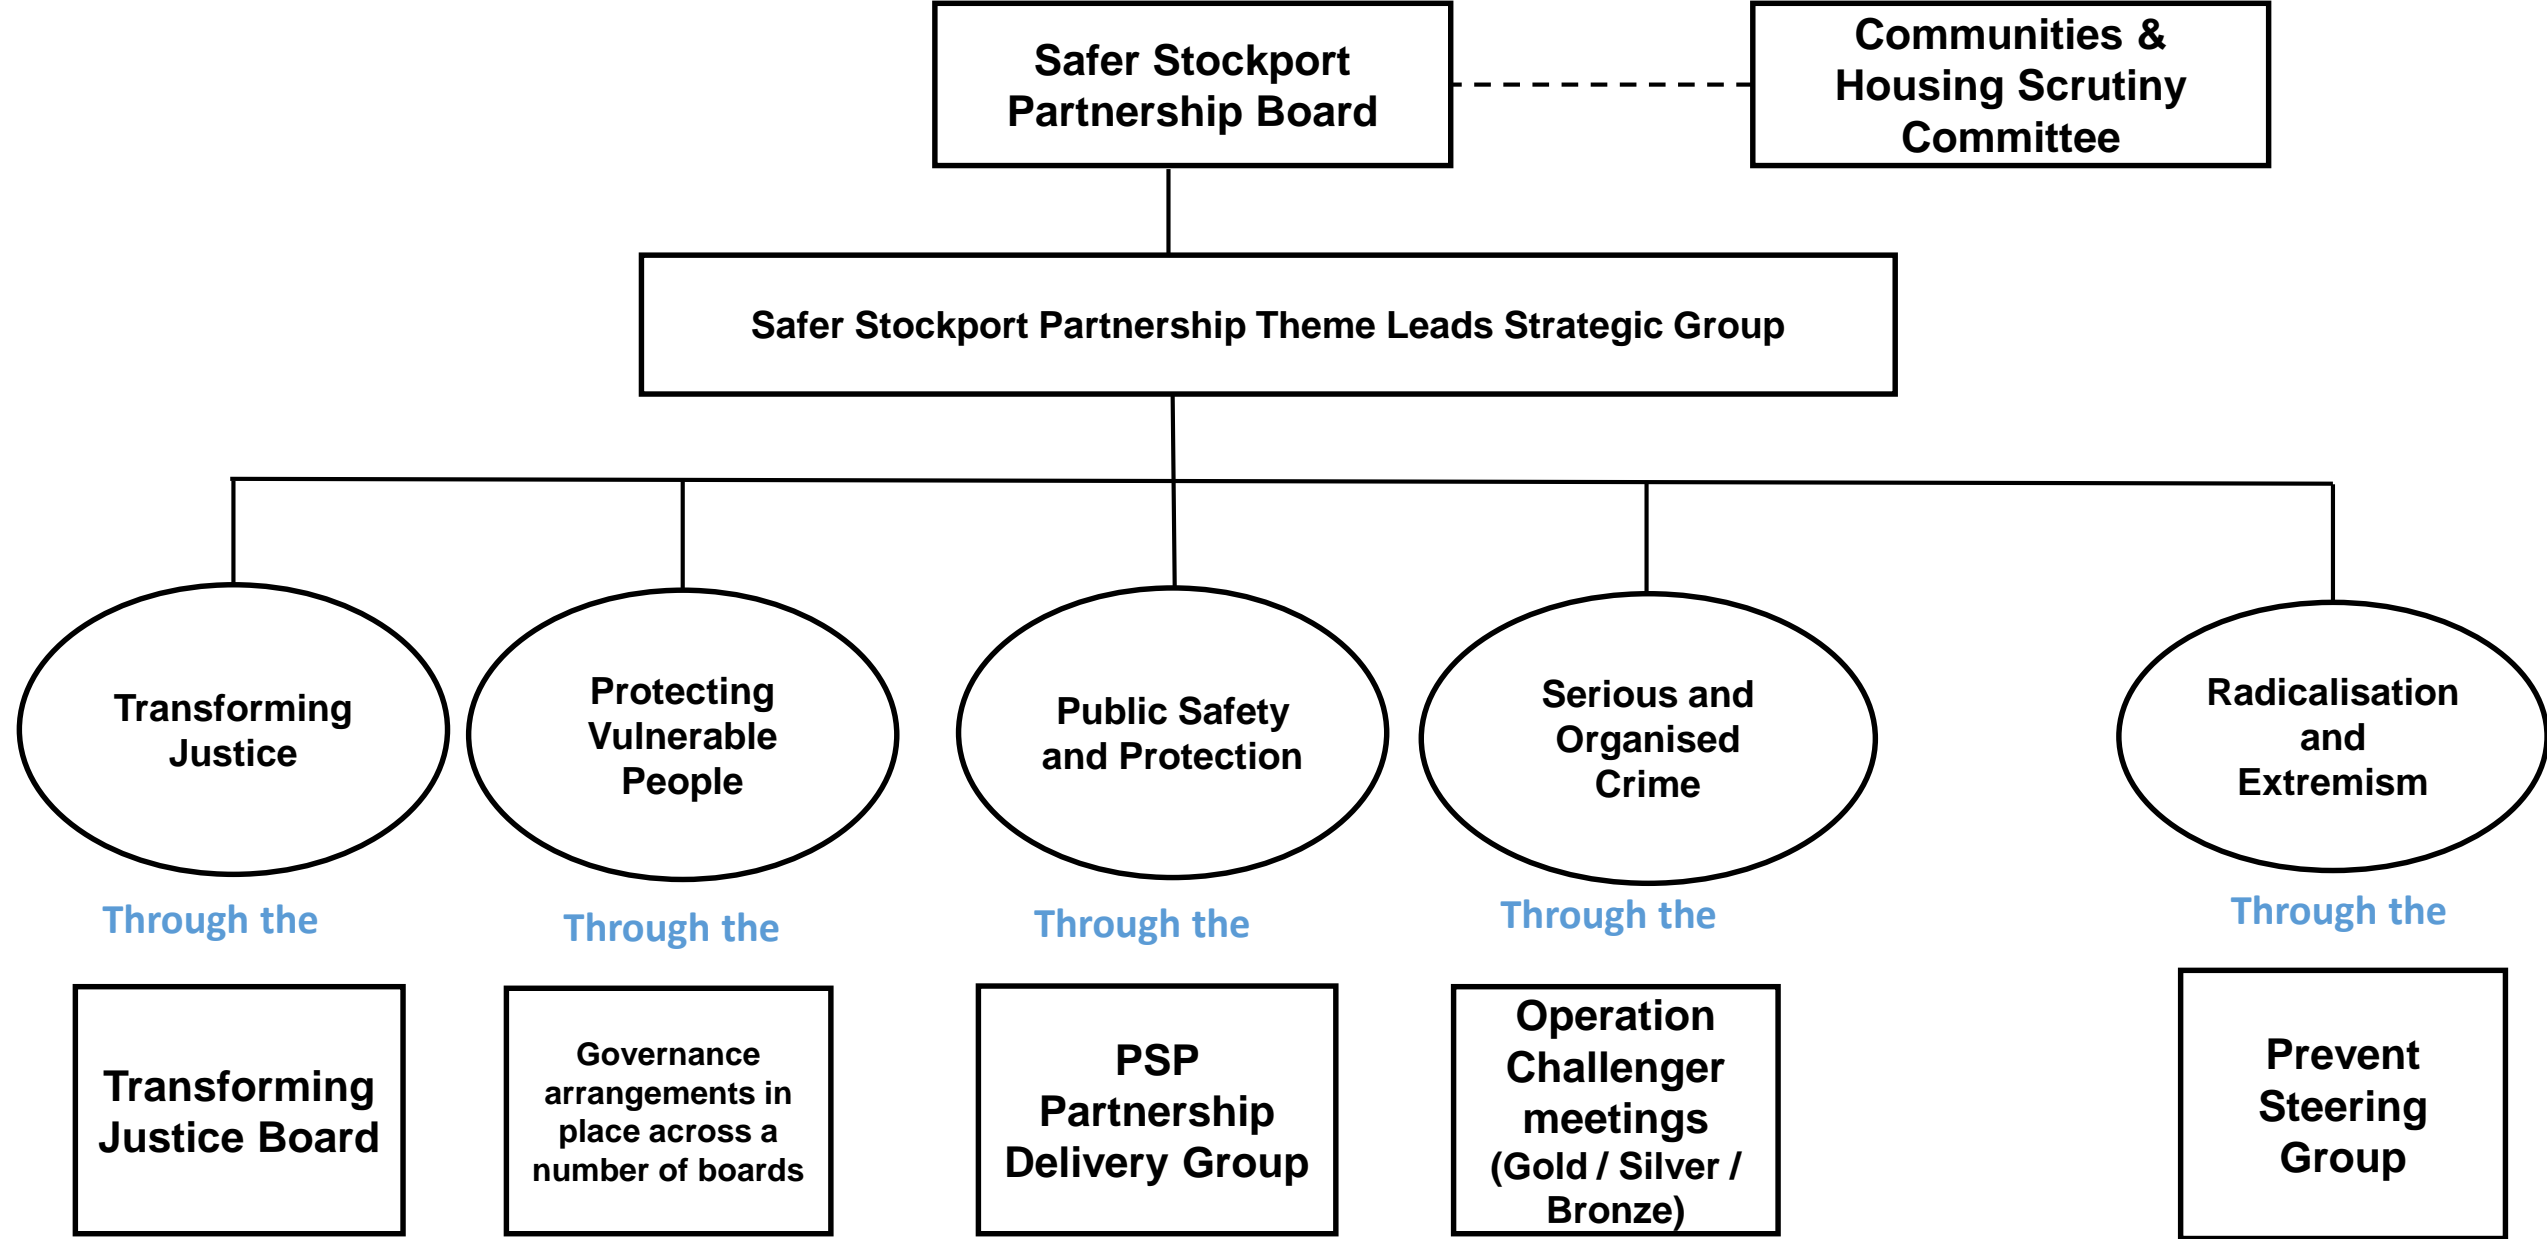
Safer Stockport Partnership Board

Communities & Housing Scrutiny Committee

Safer Stockport Partnership Theme Leads Strategic Group

Transforming Justice

Through the

Transforming Justice Board

Protecting Vulnerable People

Through the

Governance arrangements in place across a number of boards

Public Safety and Protection

Through the

PSP Partnership Delivery Group

Serious and Organised Crime

Through the

Operation Challenger meetings (Gold / Silver / Bronze)

Radicalisation and Extremism

Through the

Prevent Steering Group